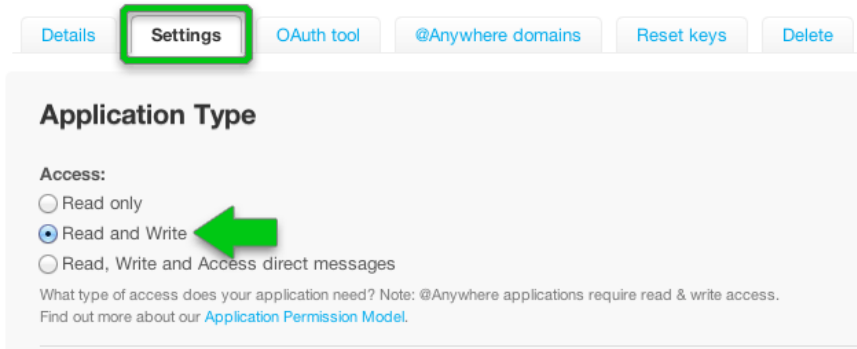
Details Settings OAuth tool @Anywhere domains Reset keys Delete

Application Type

Access:
Read only
Read and Write
Read, Write and Access direct messages

What type of access does your application need? Note: @Anywhere applications require read & write access. Find out more about our Application Permission Model.